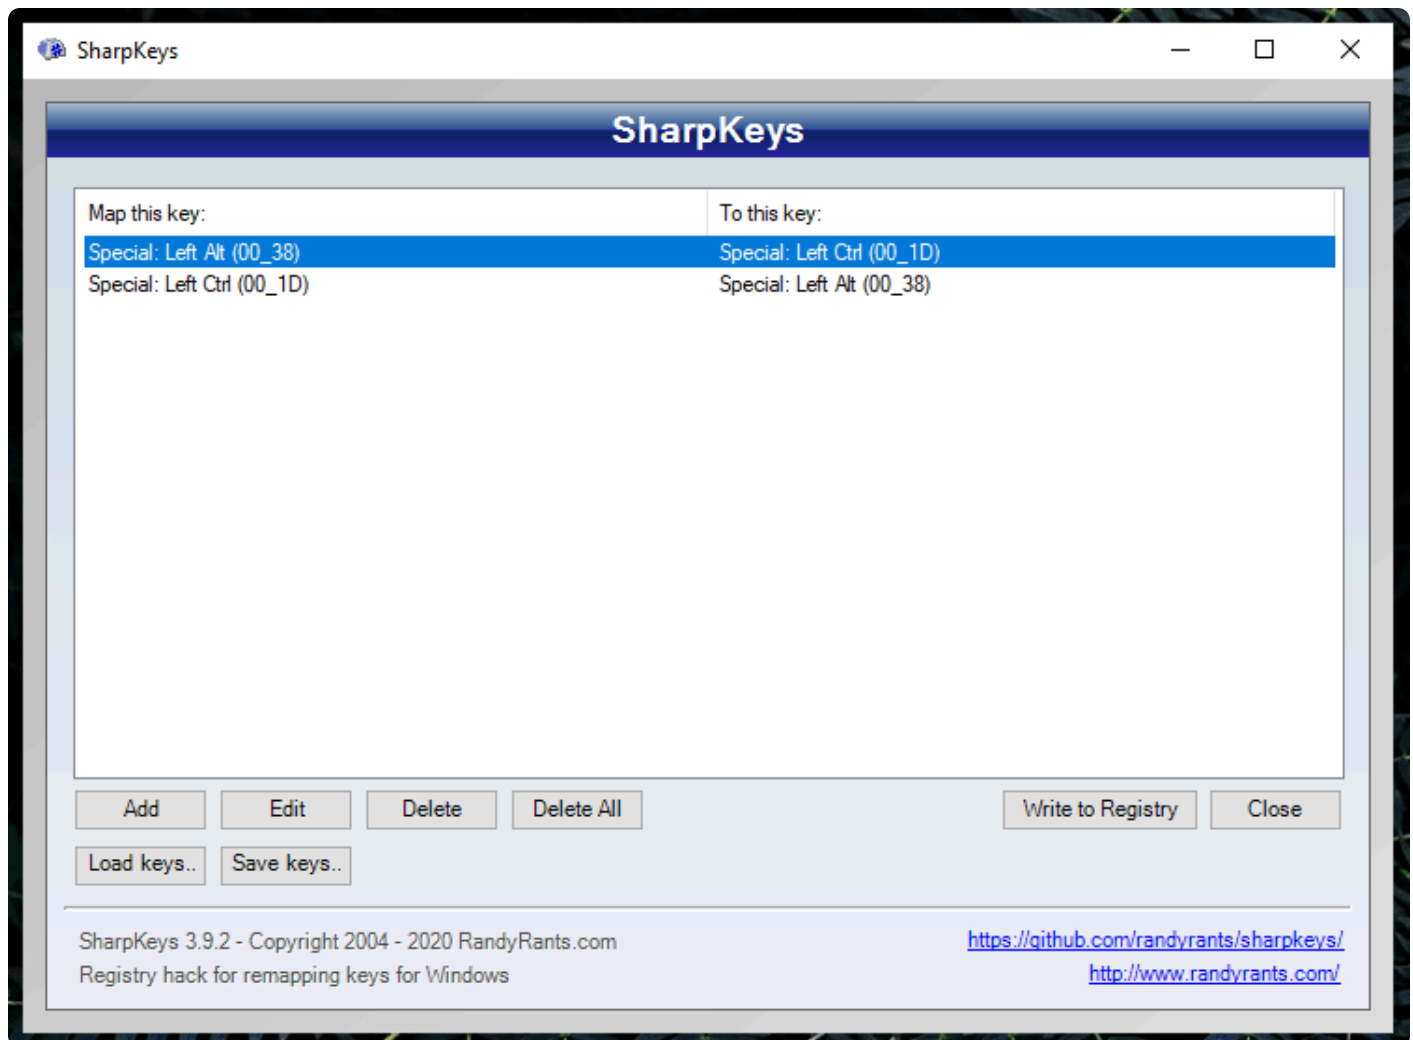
SharpKeys

SharpKeys

| Map this key: | To this key: |
|---|---|
| Special: Left Alt (00_38) | Special: Left Ctrl (00_1D) |
| Special: Left Ctrl (00_1D) | Special: Left Alt (00_38) |

Add Edit Delete Delete All Write to Registry Close

Load keys.. Save keys..

SharpKeys 3.9.2 - Copyright 2004 - 2020 RandyRants.com
Registry hack for remapping keys for Windows

https://github.com/randyrants/sharpkeys/
http://www.randyrants.com/